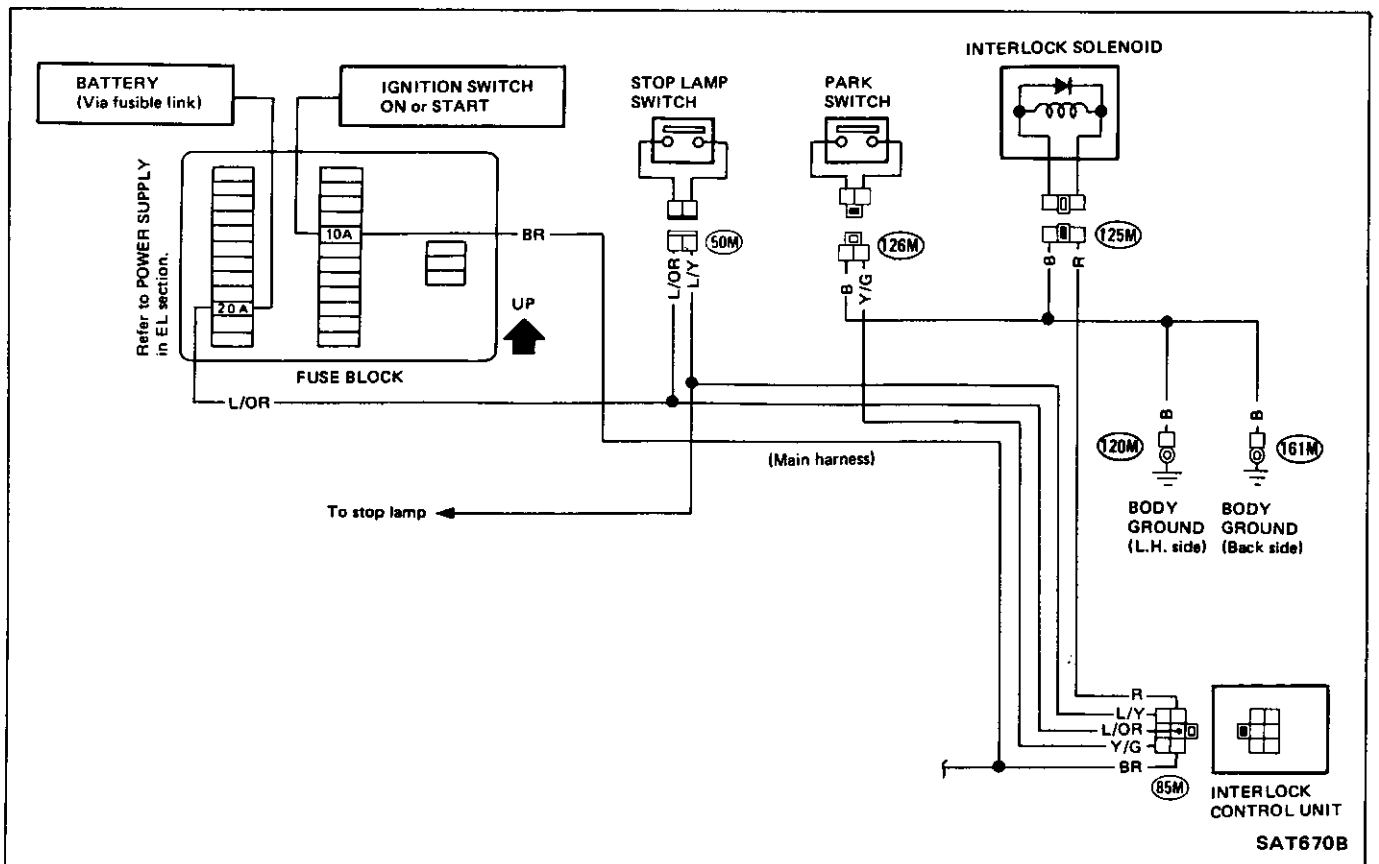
BATTERY
(Via fusible link)

IGNITION SWITCH
ON or START

STOP LAMP
SWITCH

PARK
SWITCH

INTERLOCK SOLENOID

Refer to POWER SUPPLY in EL section.

10A

20A

UP

FUSE BLOCK

BR

50M

L/OR
L/Y

126M

B
Y/G

125M

B
R

L/OR

120M
B

161M
B

(Main harness)

To stop lamp

BODY
GROUND
(L.H. side)

BODY
GROUND
(Back side)

R
L/Y
L/OR
Y/G
BR

85M

INTERLOCK
CONTROL UNIT

SAT670B